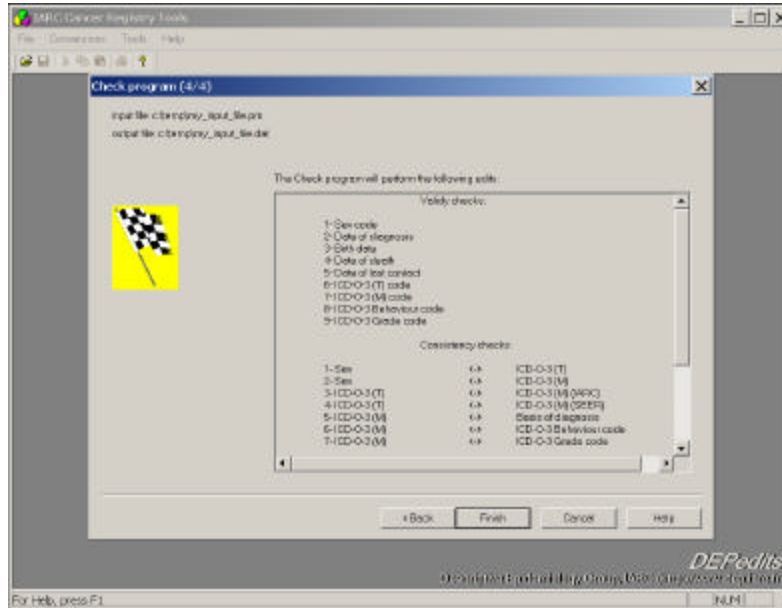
IARC Cancer Registry Tools
File Conversions Tools Help

Check program (4/4)

input file: c:\temp\my_input_file.prn
output file: c:\temp\my_input_file.dat

The Check program will perform the following edits:

Validity checks:

1- Sex code
2- Date of diagnosis
3- Birth date
4- Date of death
5- Date of last contact
6- ICD-O-3 (T) code
7- ICD-O-3 (M) code
8- ICD-O-3 Behaviour code
9- ICD-O-3 Grade code

Consistency checks:

| | | |
|---|---|---|
| 1- Sex | <-> | ICD-O-3 (T) |
| 2- Sex | <-> | ICD-O-3 (M) |
| 3- ICD-O-3 (T) | <-> | ICD-O-3 (M) (IARC) |
| 4- ICD-O-3 (T) | <-> | ICD-O-3 (M) (SEER) |
| 5- ICD-O-3 (M) | <-> | Basis of diagnosis |
| 6- ICD-O-3 (M) | <-> | ICD-O-3 Behaviour code |
| 7- ICD-O-3 (M) | <-> | ICD-O-3 Grade code |

< Back Finish Cancel Help

DEPedits
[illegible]

For Help, press F1
NUM